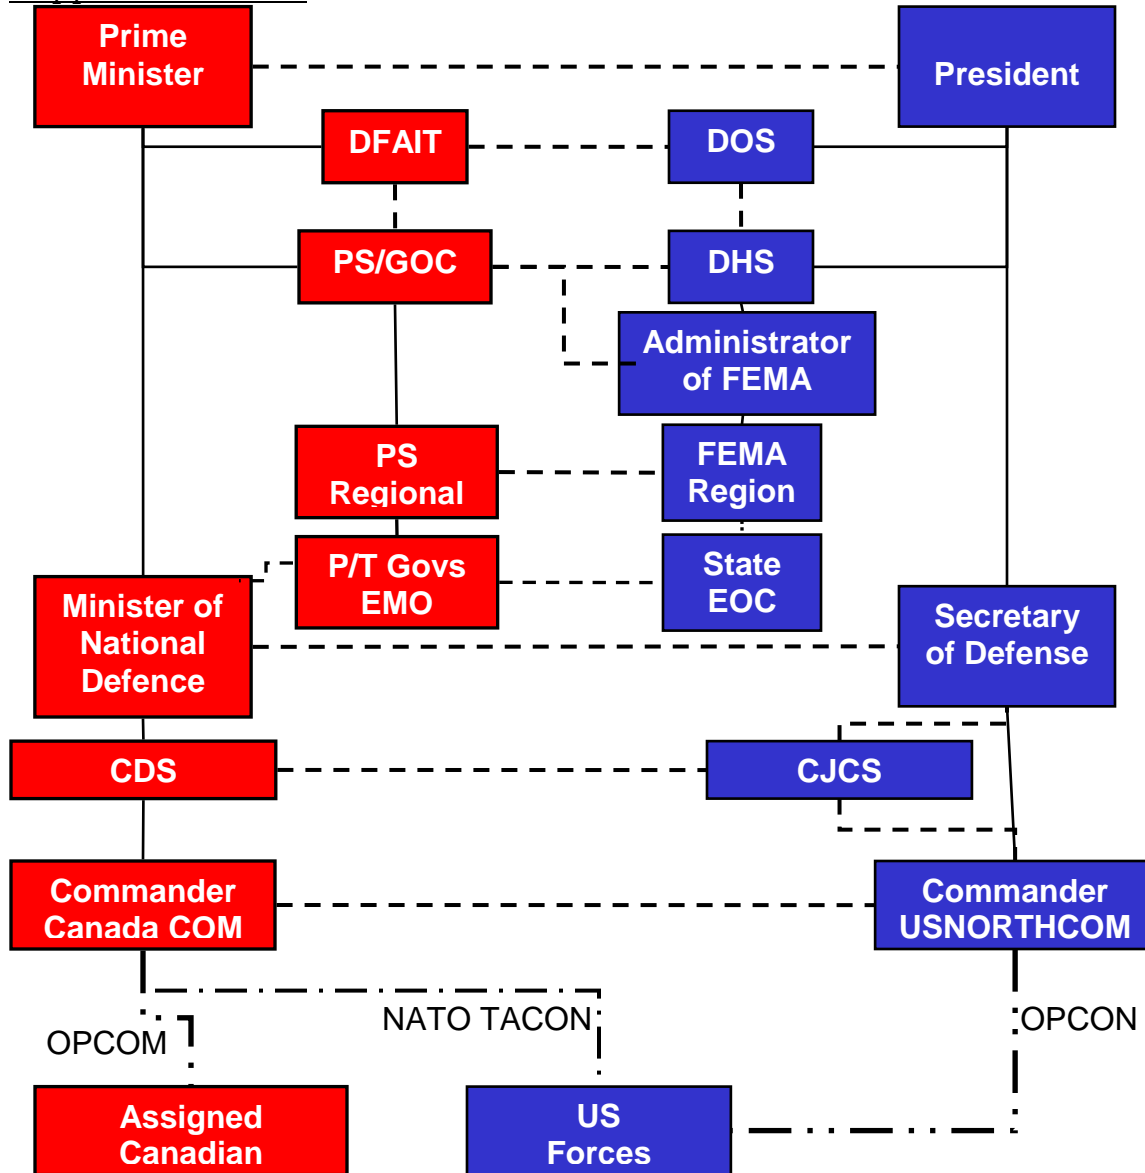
Prime Minister

President

DFAIT

DOS

PS/GOC

DHS

Administrator of FEMA

PS Regional

FEMA Region

P/T Govs EMO

State EOC

Minister of National Defence

Secretary of Defense

CDS

CJCS

Commander Canada COM

Commander USNORTHCOM

OPCOM

NATO TACON

OPCON

Assigned Canadian

US Forces